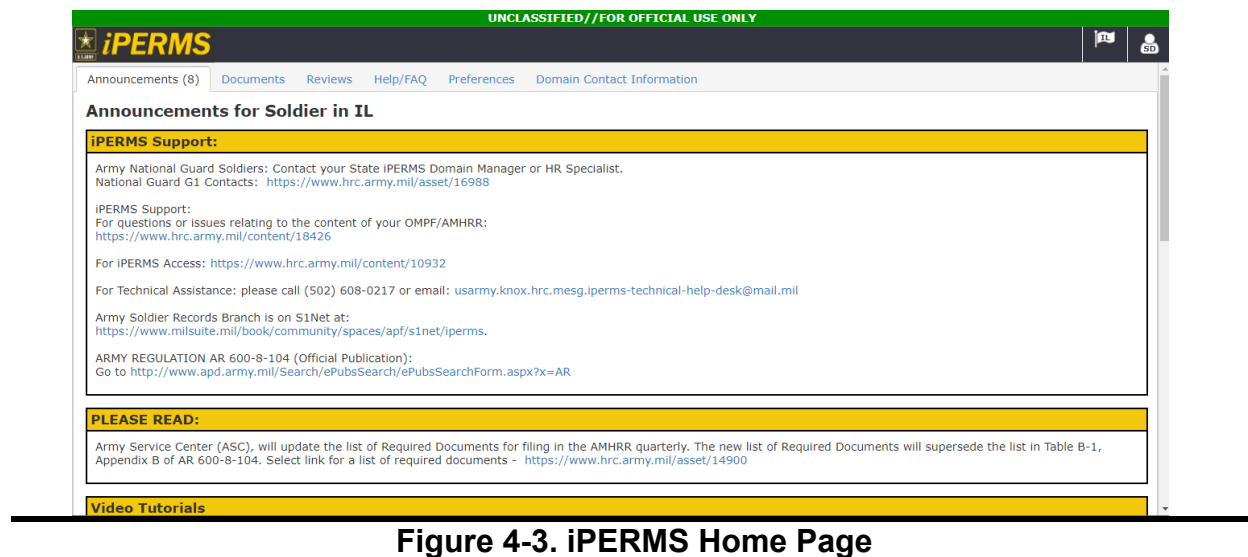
UNCLASSIFIED//FOR OFFICIAL USE ONLY

U.S.ARMY iPERMS

IL SD

Announcements (8) Documents Reviews Help/FAQ Preferences Domain Contact Information

Announcements for Soldier in IL

iPERMS Support:

Army National Guard Soldiers: Contact your State iPERMS Domain Manager or HR Specialist.
National Guard G1 Contacts: https://www.hrc.army.mil/asset/16988

iPERMS Support:
For questions or issues relating to the content of your OMPF/AMHRR:
https://www.hrc.army.mil/content/18426

For iPERMS Access: https://www.hrc.army.mil/content/10932

For Technical Assistance: please call (502) 608-0217 or email: usarmy.knox.hrc.mesg.iperms-technical-help-desk@mail.mil

Army Soldier Records Branch is on S1Net at:
https://www.milsuite.mil/book/community/spaces/apf/s1net/iperms.

ARMY REGULATION AR 600-8-104 (Official Publication):
Go to http://www.apd.army.mil/Search/ePubsSearch/ePubsSearchForm.aspx?x=AR

PLEASE READ:

Army Service Center (ASC), will update the list of Required Documents for filing in the AMHRR quarterly. The new list of Required Documents will supersede the list in Table B-1, Appendix B of AR 600-8-104. Select link for a list of required documents - https://www.hrc.army.mil/asset/14900

Video Tutorials

Figure 4-3. iPERMS Home Page